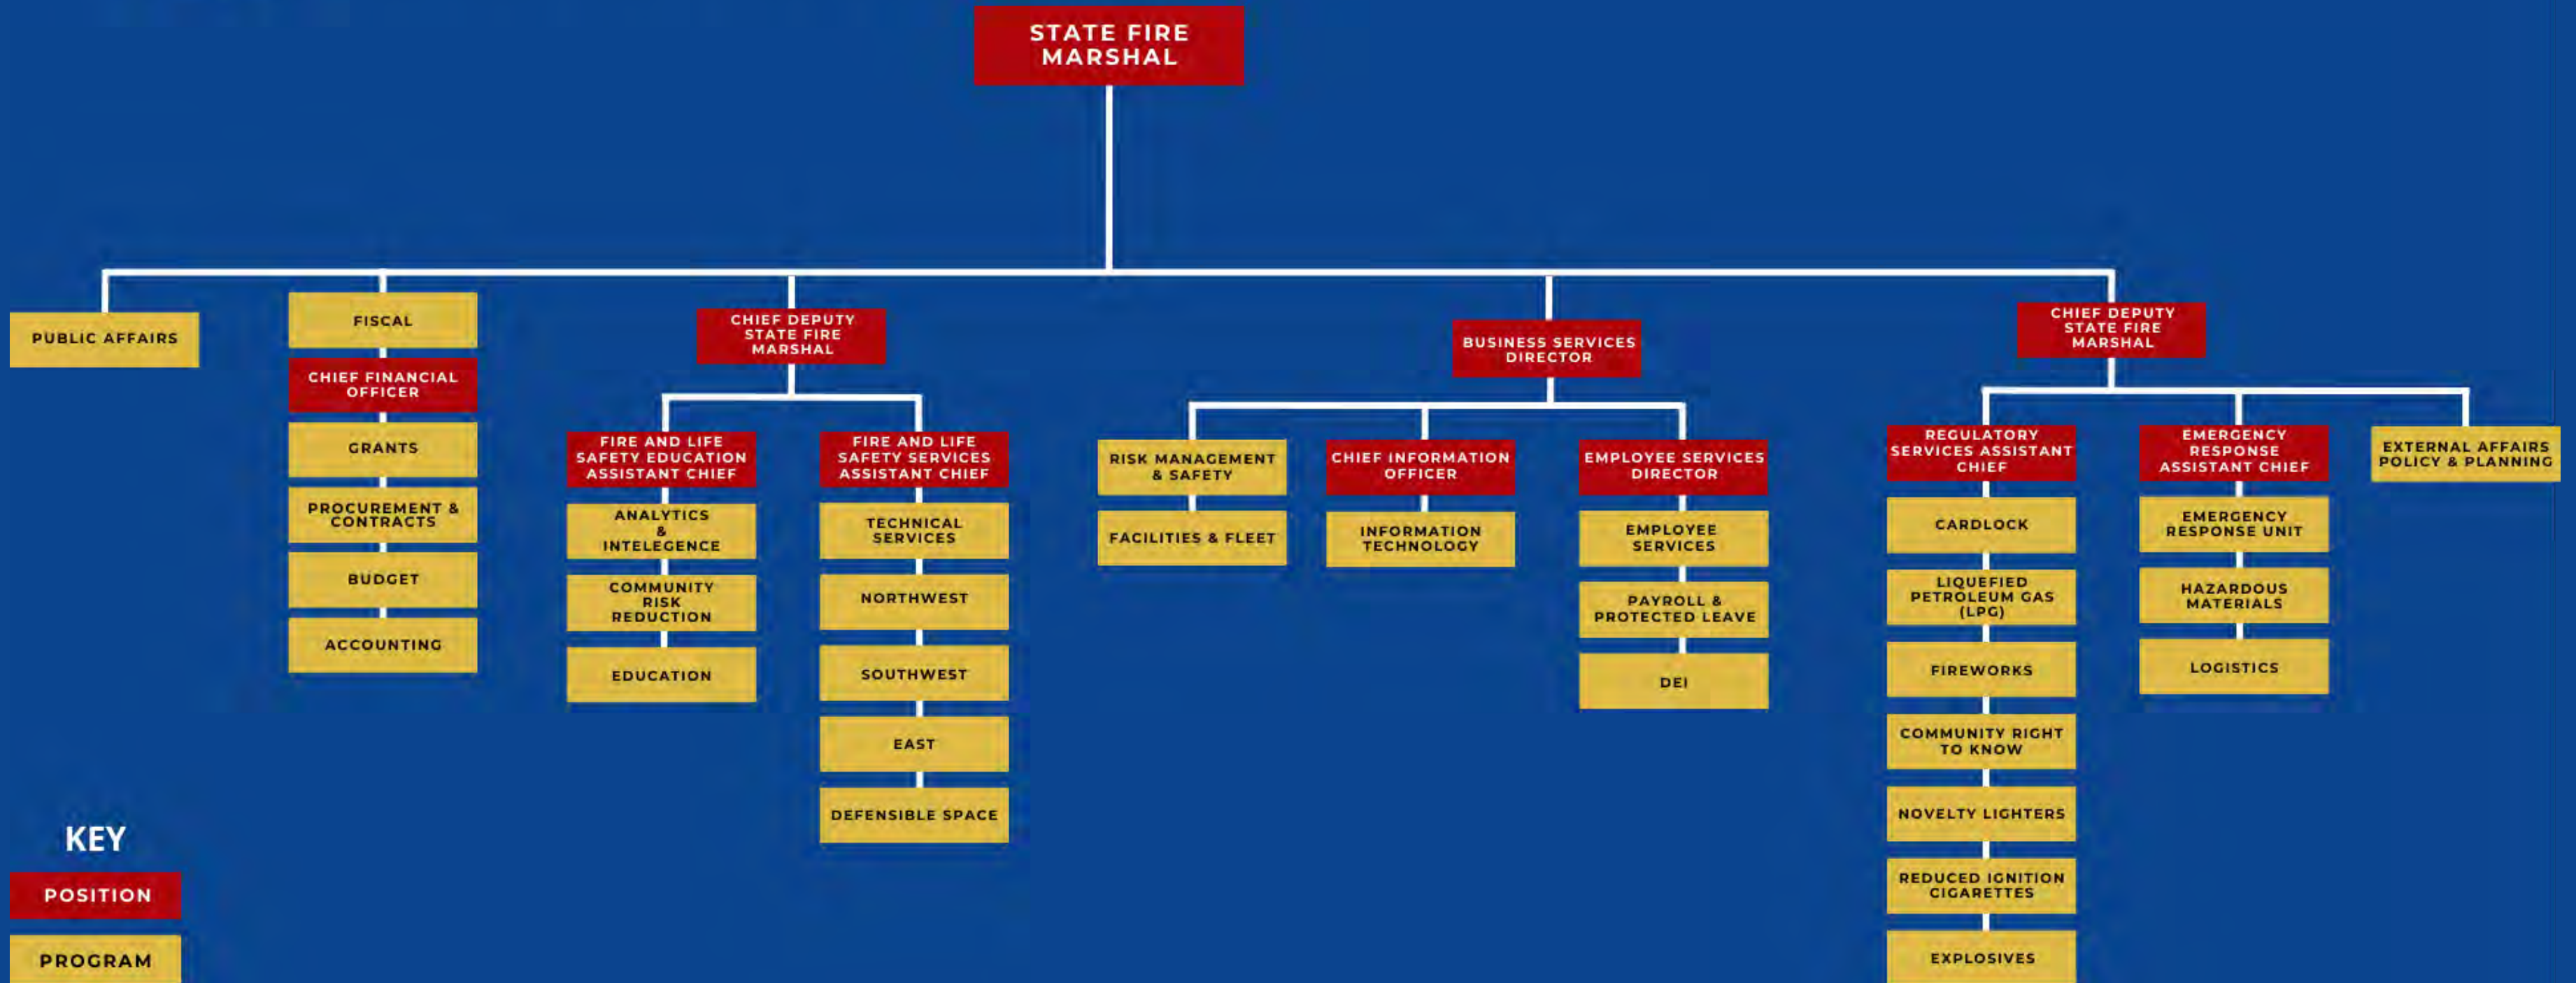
STATE FIRE MARSHAL

PUBLIC AFFAIRS

FISCAL
CHIEF FINANCIAL OFFICER
GRANTS
PROCUREMENT & CONTRACTS
BUDGET
ACCOUNTING

CHIEF DEPUTY STATE FIRE MARSHAL

FIRE AND LIFE SAFETY EDUCATION ASSISTANT CHIEF
ANALYTICS & INTELEGENCE
COMMUNITY RISK REDUCTION
EDUCATION

FIRE AND LIFE SAFETY SERVICES ASSISTANT CHIEF
TECHNICAL SERVICES
NORTHWEST
SOUTHWEST
EAST
DEFENSIBLE SPACE

BUSINESS SERVICES DIRECTOR

RISK MANAGEMENT & SAFETY
FACILITIES & FLEET

CHIEF INFORMATION OFFICER
INFORMATION TECHNOLOGY

EMPLOYEE SERVICES DIRECTOR
EMPLOYEE SERVICES
PAYROLL & PROTECTED LEAVE
DEI

CHIEF DEPUTY STATE FIRE MARSHAL

REGULATORY SERVICES ASSISTANT CHIEF
CARDLOCK
LIQUEFIED PETROLEUM GAS (LPG)
FIREWORKS
COMMUNITY RIGHT TO KNOW
NOVELTY LIGHTERS
REDUCED IGNITION CIGARETTES
EXPLOSIVES

EMERGENCY RESPONSE ASSISTANT CHIEF
EMERGENCY RESPONSE UNIT
HAZARDOUS MATERIALS
LOGISTICS

EXTERNAL AFFAIRS POLICY & PLANNING

KEY
POSITION
PROGRAM